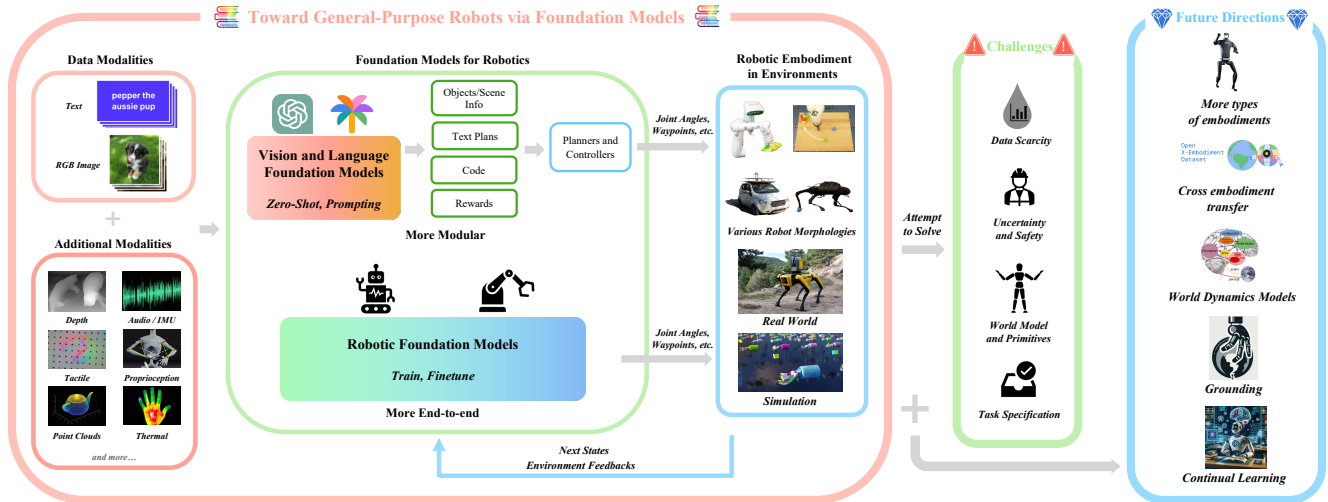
Toward General-Purpose Robots via Foundation Models

Data Modalities

Text

pepper the aussie pup

RGB Image

+

Additional Modalities

Depth

Audio / IMU

Tactile

Proprioception

Point Clouds

Thermal

and more…

Foundation Models for Robotics

Vision and Language Foundation Models

Zero-Shot, Prompting

Objects/Scene Info

Text Plans

Code

Rewards

Planners and Controllers

More Modular

Robotic Foundation Models

Train, Finetune

More End-to-end

Joint Angles, Waypoints, etc.

Joint Angles, Waypoints, etc.

Next States
Environment Feedbacks

Robotic Embodiment in Environments

Various Robot Morphologies

Real World

Simulation

Attempt to Solve

Challenges

Data Scarcity

Uncertainty and Safety

World Model and Primitives

Task Specification

+

Future Directions

More types of embodiments

Open X-Embodiment Dataset

Cross embodiment transfer

World Dynamics Models

Grounding

Continual Learning